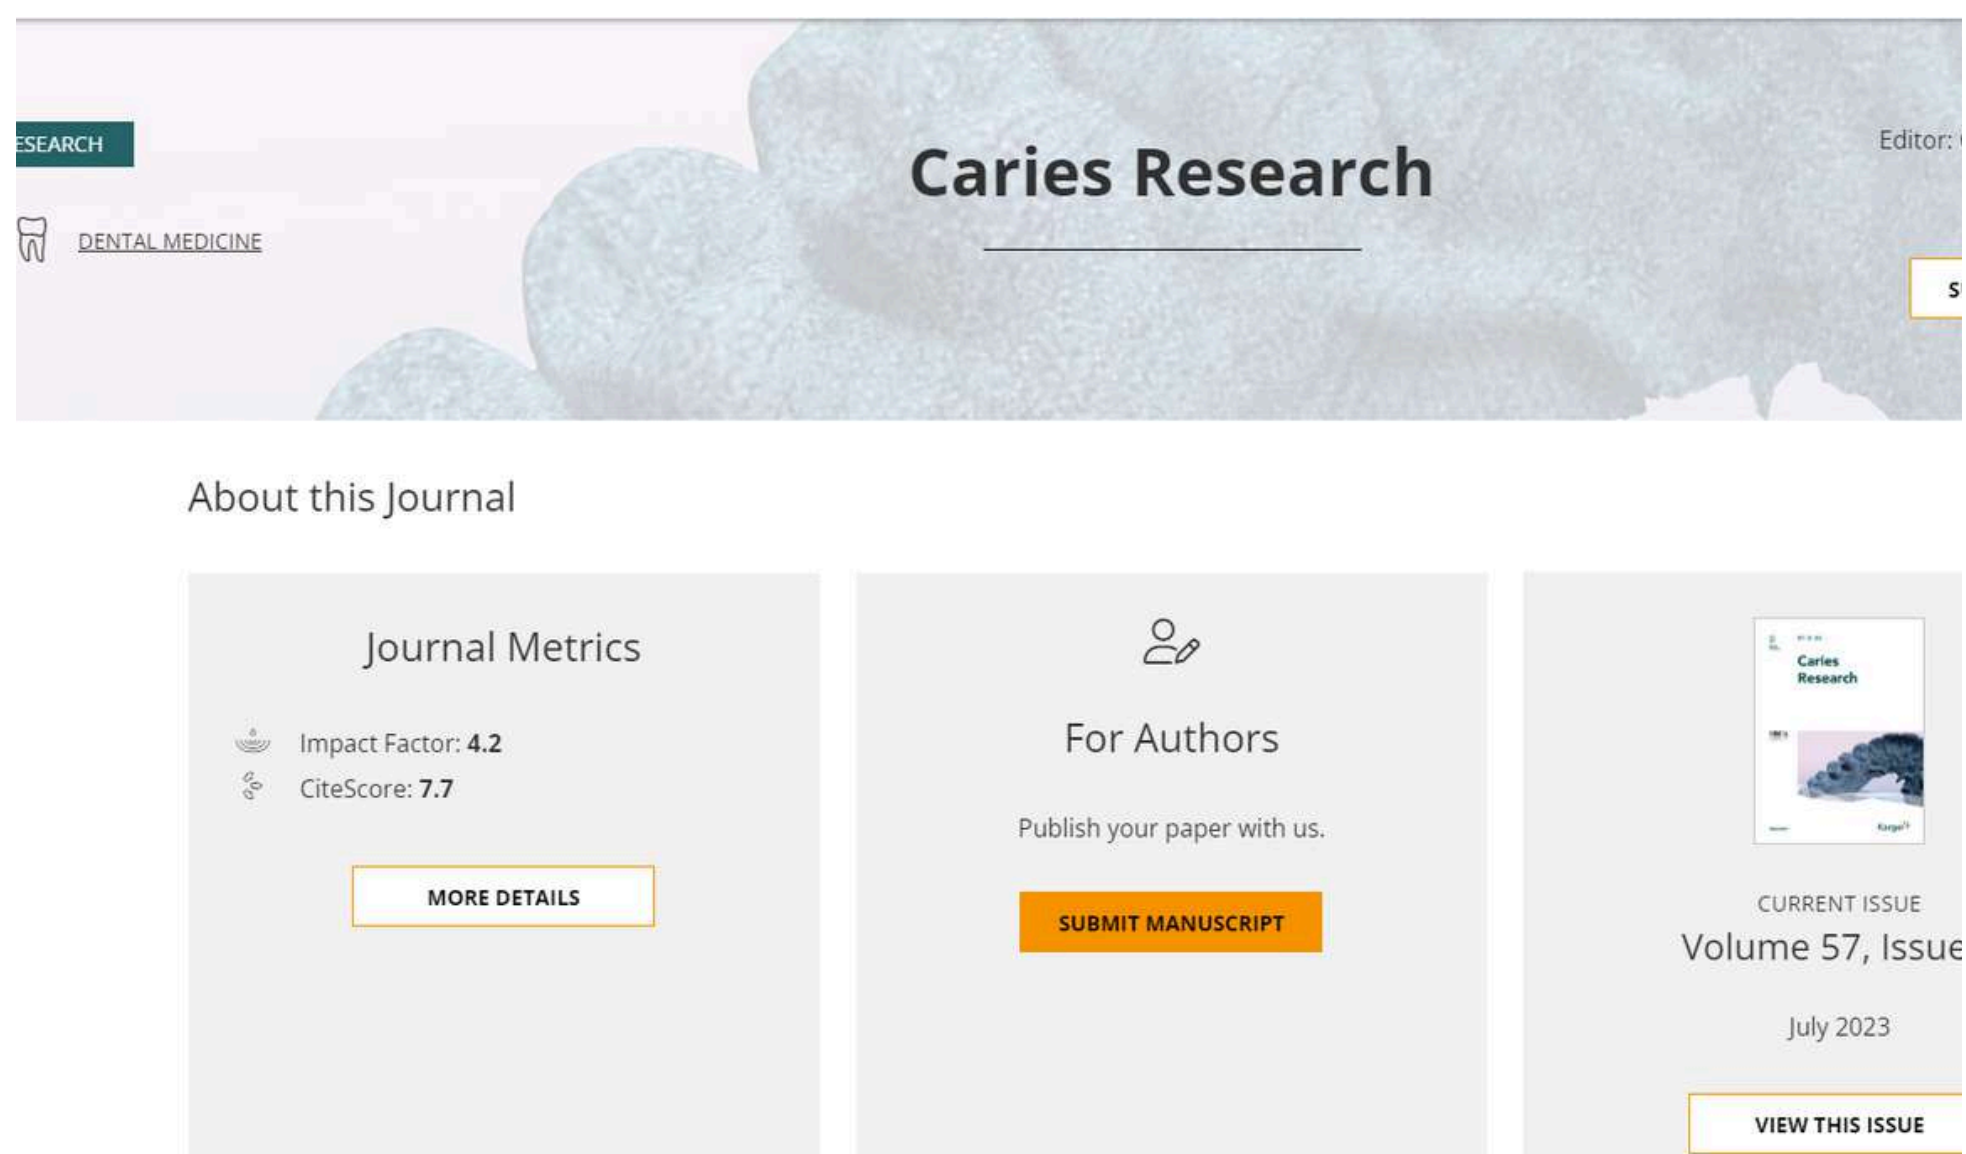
ESEARCH

DENTAL MEDICINE

Caries Research

Editor: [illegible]

S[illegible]

About this Journal

Journal Metrics

Impact Factor: **4.2**

CiteScore: **7.7**

MORE DETAILS

For Authors

Publish your paper with us.

SUBMIT MANUSCRIPT

Caries Research

Karger

CURRENT ISSUE

Volume 57, Issue

July 2023

VIEW THIS ISSUE